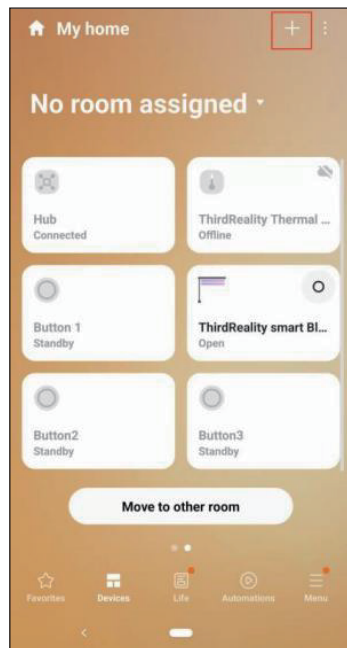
My home

+

No room assigned

Hub
Connected

ThirdReality Thermal ...
Offline

Button 1
Standby

ThirdReality smart Bl...
Open

Button2
Standby

Button3
Standby

Move to other room

Favorites
Devices
Life
Automations
Menu